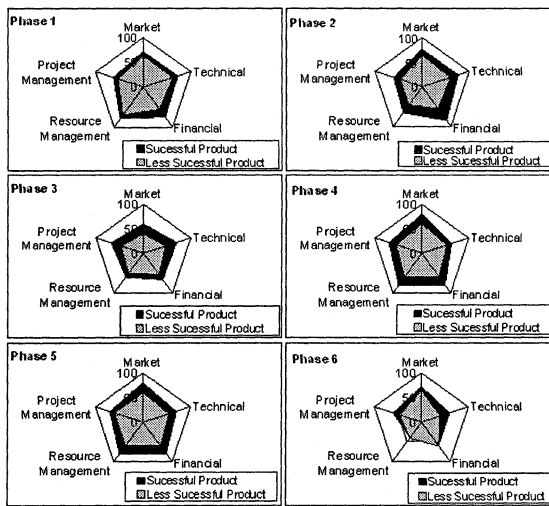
Phase 1
Market
100
50
0
Project Management
Technical
Resource Management
Financial
Sucessful Product
Less Sucessful Product

Phase 2
Market
100
50
0
Project Management
Technical
Resource Management
Financial
Sucessful Product
Less Sucessful Product

Phase 3
Market
100
50
0
Project Management
Technical
Resource Management
Financial
Sucessful Product
Less Sucessful Product

Phase 4
Market
100
50
0
Project Management
Technical
Resource Management
Financial
Sucessful Product
Less Sucessful Product

Phase 5
Market
100
50
0
Project Management
Technical
Resource Management
Financial
Sucessful Product
Less Sucessful Product

Phase 6
Market
100
50
0
Project Management
Technical
Resource Management
Financial
Sucessful Product
Less Sucessful Product